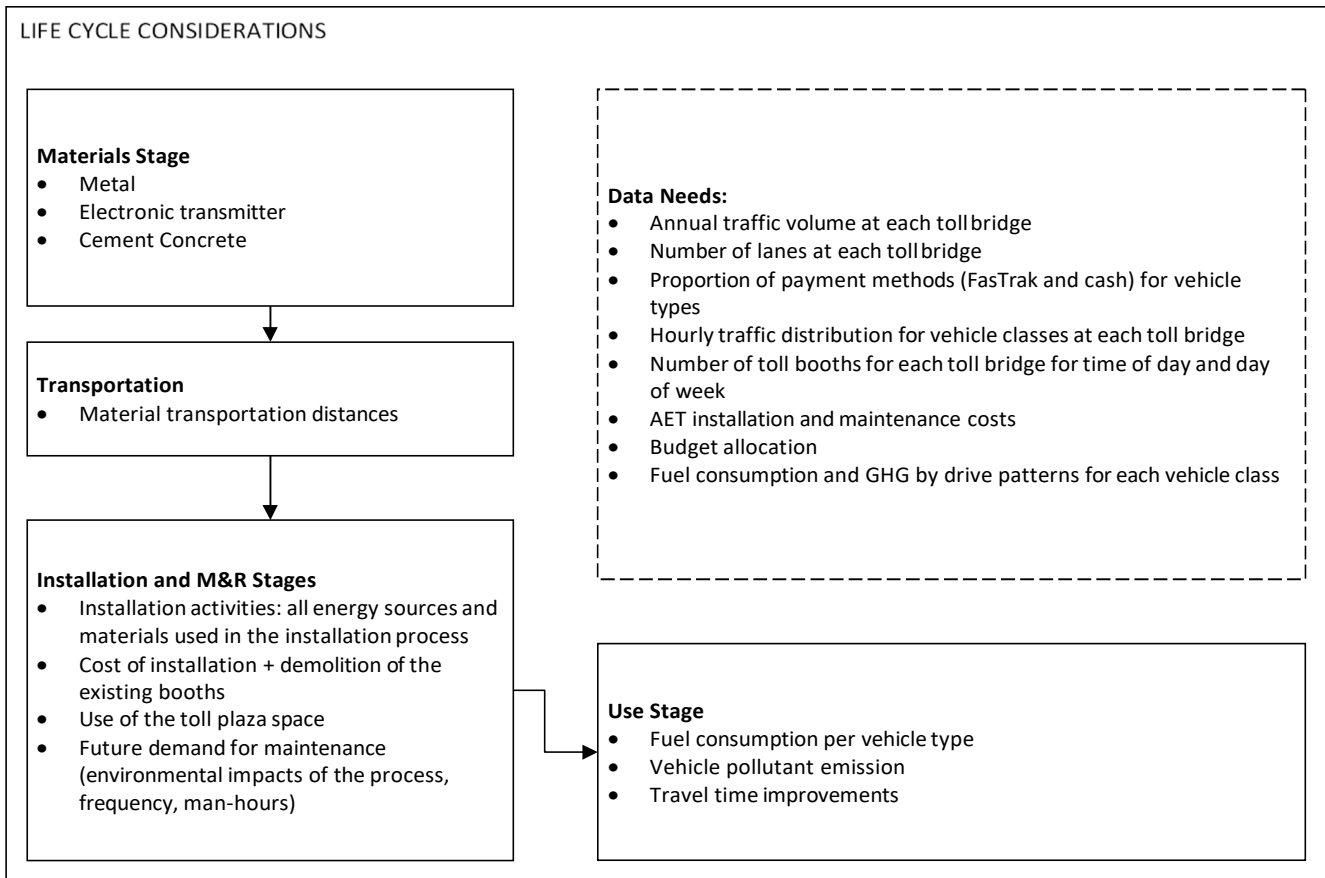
LIFE CYCLE CONSIDERATIONS

**Materials Stage**
- Metal
- Electronic transmitter
- Cement Concrete

**Transportation**
- Material transportation distances

**Installation and M&R Stages**
- Installation activities: all energy sources and materials used in the installation process
- Cost of installation + demolition of the existing booths
- Use of the toll plaza space
- Future demand for maintenance (environmental impacts of the process, frequency, man-hours)

**Data Needs:**
- Annual traffic volume at each toll bridge
- Number of lanes at each toll bridge
- Proportion of payment methods (FasTrak and cash) for vehicle types
- Hourly traffic distribution for vehicle classes at each toll bridge
- Number of toll booths for each toll bridge for time of day and day of week
- AET installation and maintenance costs
- Budget allocation
- Fuel consumption and GHG by drive patterns for each vehicle class

**Use Stage**
- Fuel consumption per vehicle type
- Vehicle pollutant emission
- Travel time improvements